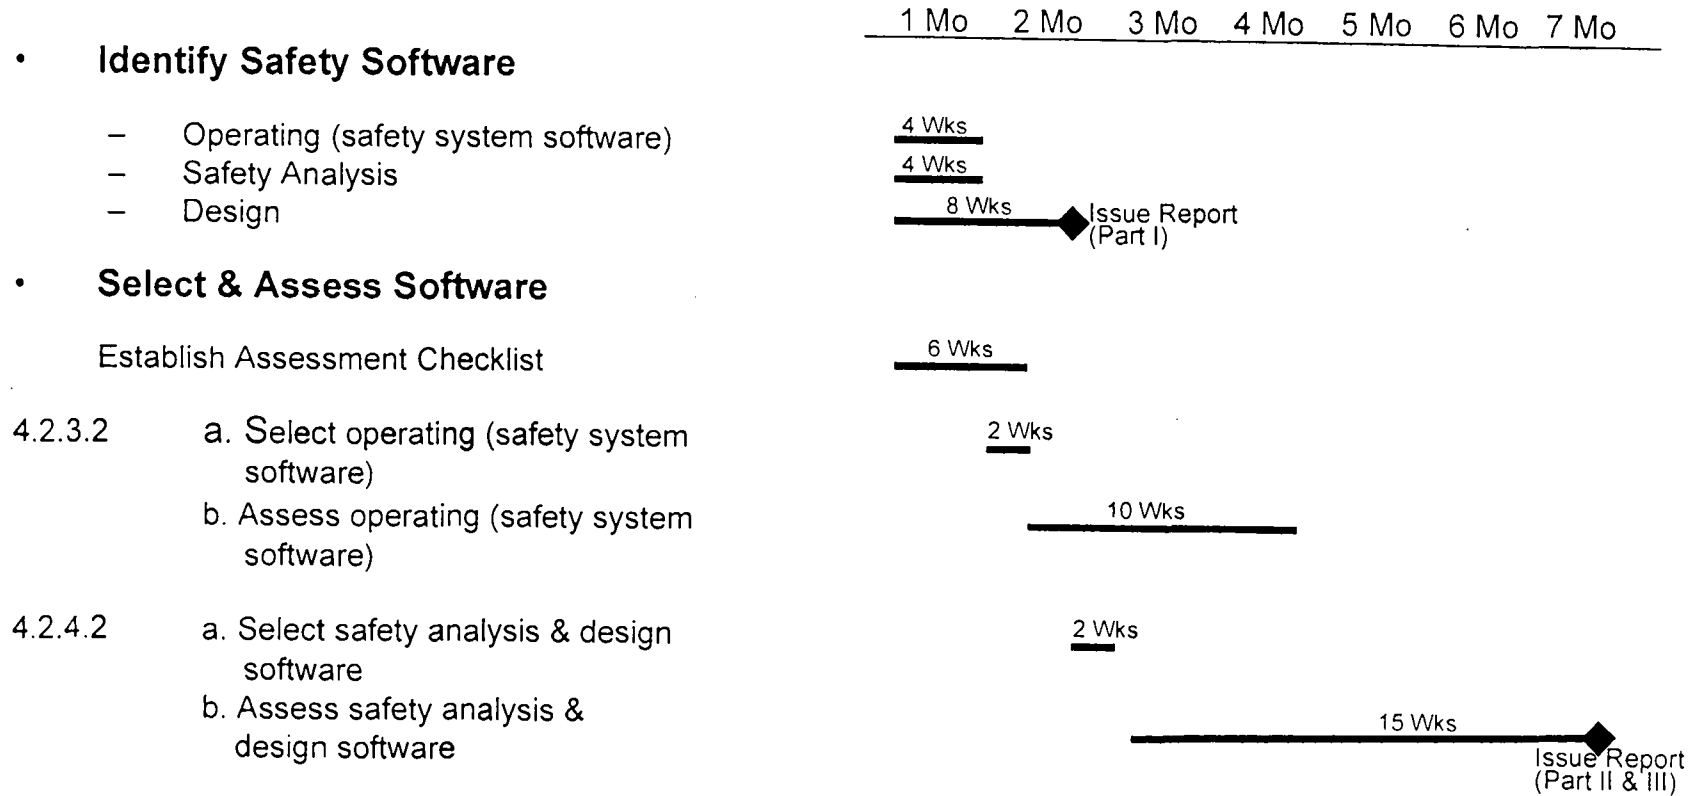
1 Mo 2 Mo 3 Mo 4 Mo 5 Mo 6 Mo 7 Mo

• Identify Safety Software

– Operating (safety system software)
– Safety Analysis
– Design

4 Wks
4 Wks
8 Wks
Issue Report (Part I)

• Select & Assess Software

Establish Assessment Checklist

6 Wks

4.2.3.2 a. Select operating (safety system software)

2 Wks

b. Assess operating (safety system software)

10 Wks

4.2.4.2 a. Select safety analysis & design software

2 Wks

b. Assess safety analysis & design software

15 Wks
Issue Report (Part II & III)